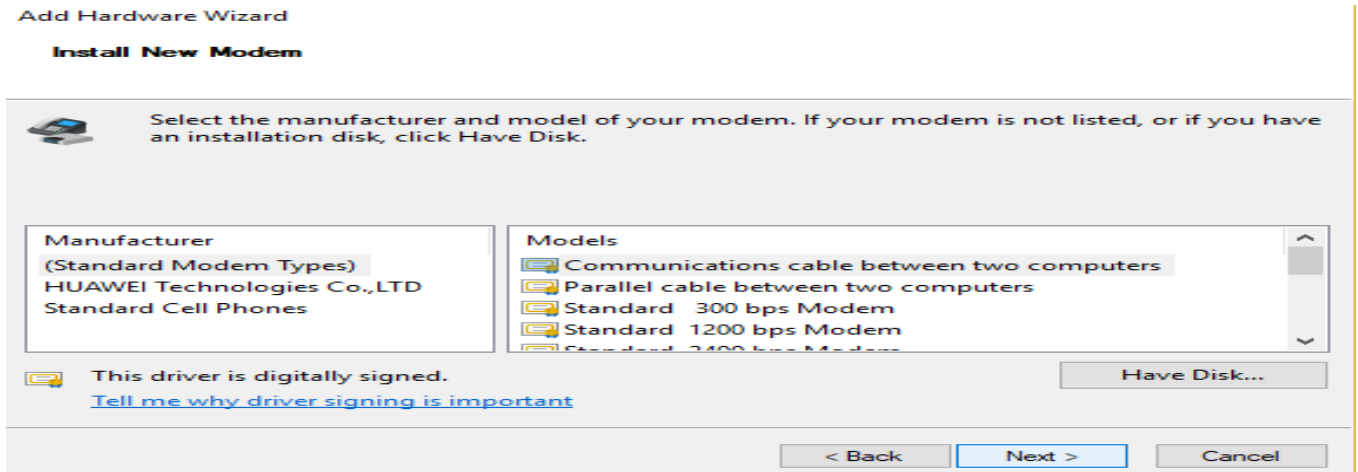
Add Hardware Wizard

Install New Modem

Select the manufacturer and model of your modem. If your modem is not listed, or if you have an installation disk, click Have Disk.

| Manufacturer |
|---|
| (Standard Modem Types) |
| HUAWEI Technologies Co.,LTD |
| Standard Cell Phones |

| Models |
|---|
| Communications cable between two computers |
| Parallel cable between two computers |
| Standard 300 bps Modem |
| Standard 1200 bps Modem |
| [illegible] |

This driver is digitally signed.
Tell me why driver signing is important

Have Disk...

< Back
Next >
Cancel